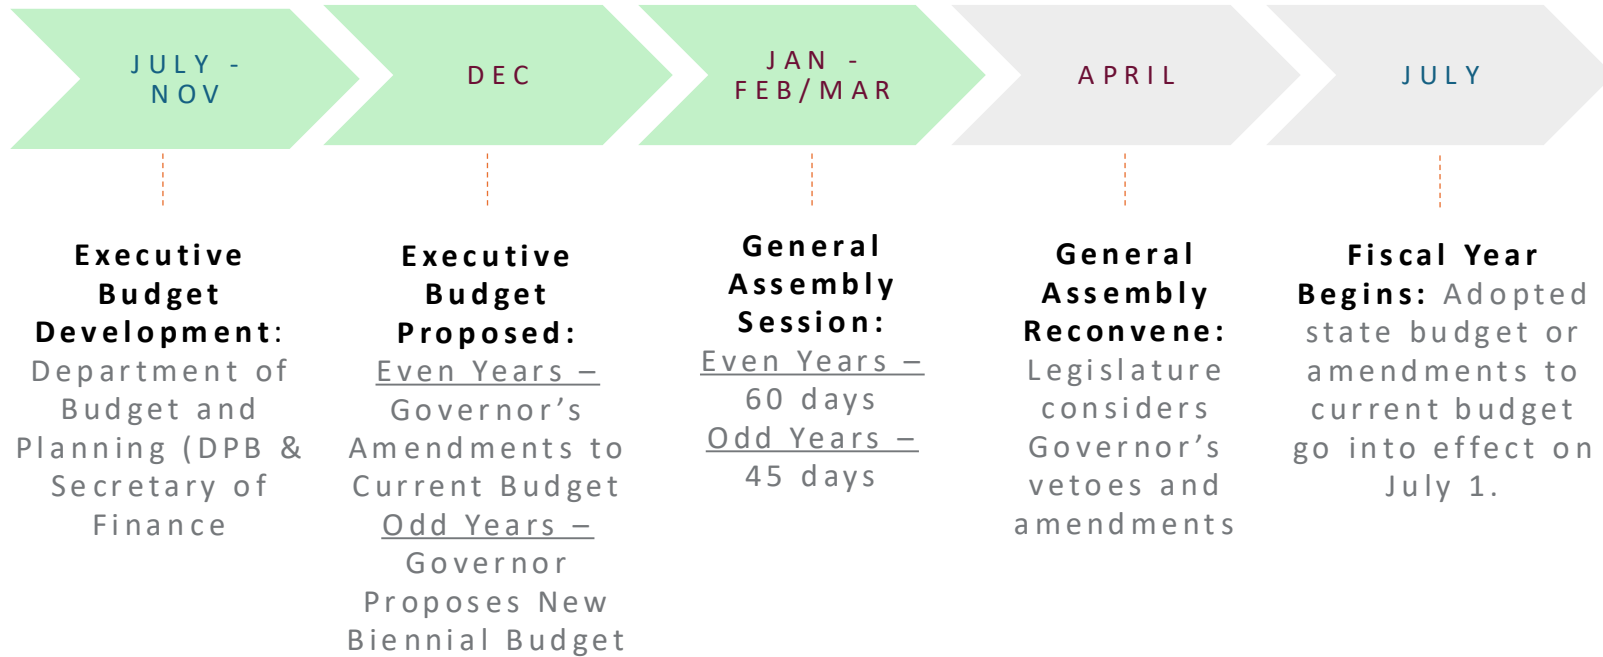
JULY - NOV

DEC

JAN - FEB/MAR

APRIL

JULY

Executive Budget Development: Department of Budget and Planning (DPB & Secretary of Finance

Executive Budget Proposed: Even Years – Governor's Amendments to Current Budget Odd Years – Governor Proposes New Biennial Budget

General Assembly Session: Even Years – 60 days Odd Years – 45 days

General Assembly Reconvene: Legislature considers Governor's vetoes and amendments

Fiscal Year Begins: Adopted state budget or amendments to current budget go into effect on July 1.